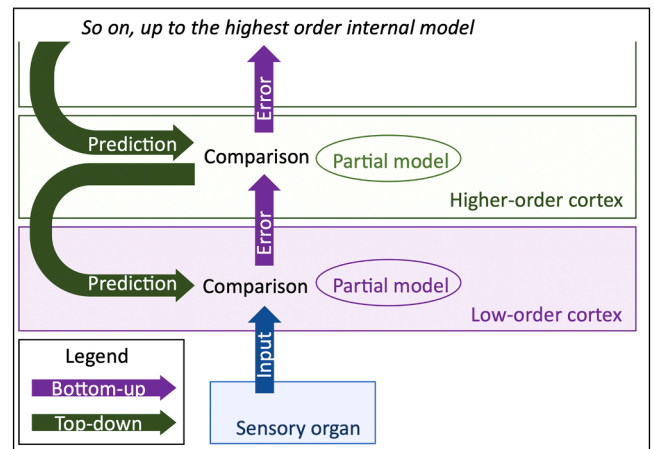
So on, up to the highest order internal model

Error

Prediction

Comparison

Partial model

Higher-order cortex

Error

Prediction

Comparison

Partial model

Low-order cortex

Input

Legend

Bottom-up

Top-down

Sensory organ